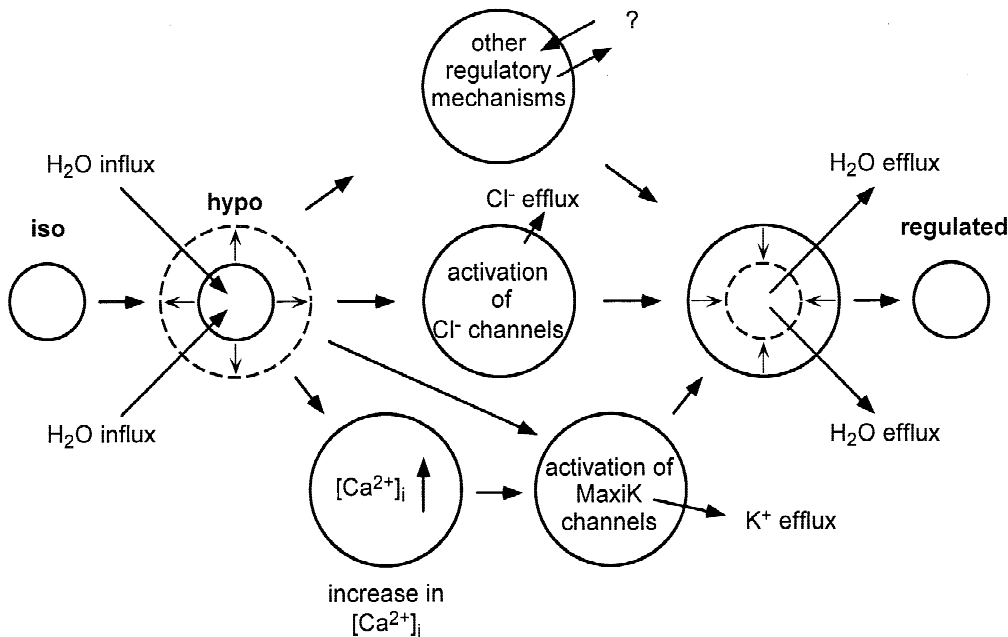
other regulatory mechanisms

?

$H_2O$ influx

hypo

iso

$Cl^-$ efflux

activation of $Cl^-$ channels

$H_2O$ efflux

regulated

$H_2O$ influx

$[Ca^{2+}]_i$

activation of MaxiK channels

$K^+$ efflux

$H_2O$ efflux

increase in $[Ca^{2+}]_i$